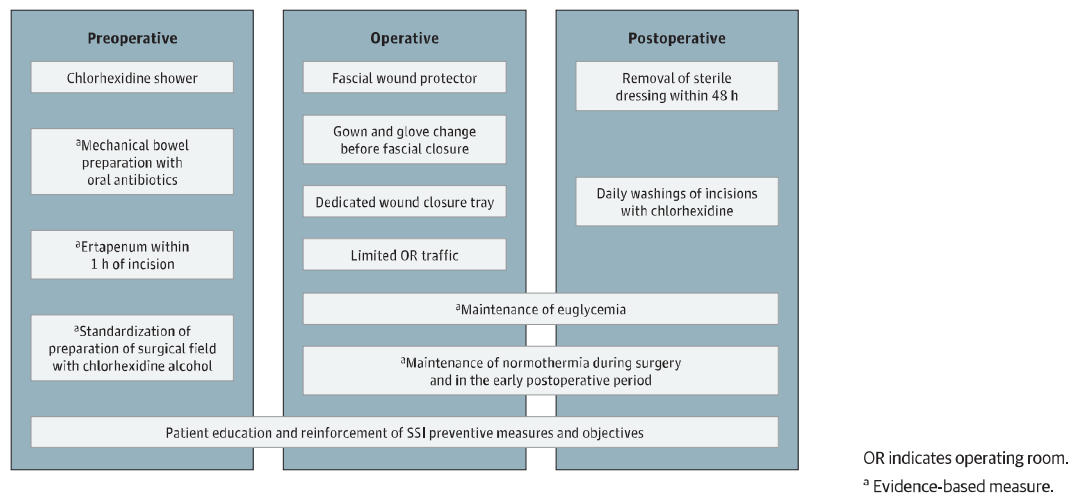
Preoperative

Chlorhexidine shower

$^a$Mechanical bowel preparation with oral antibiotics

$^a$Ertapenum within 1 h of incision

$^a$Standardization of preparation of surgical field with chlorhexidine alcohol

Operative

Fascial wound protector

Gown and glove change before fascial closure

Dedicated wound closure tray

Limited OR traffic

Postoperative

Removal of sterile dressing within 48 h

Daily washings of incisions with chlorhexidine

$^a$Maintenance of euglycemia

$^a$Maintenance of normothermia during surgery and in the early postoperative period

Patient education and reinforcement of SSI preventive measures and objectives

OR indicates operating room.

$^a$ Evidence-based measure.